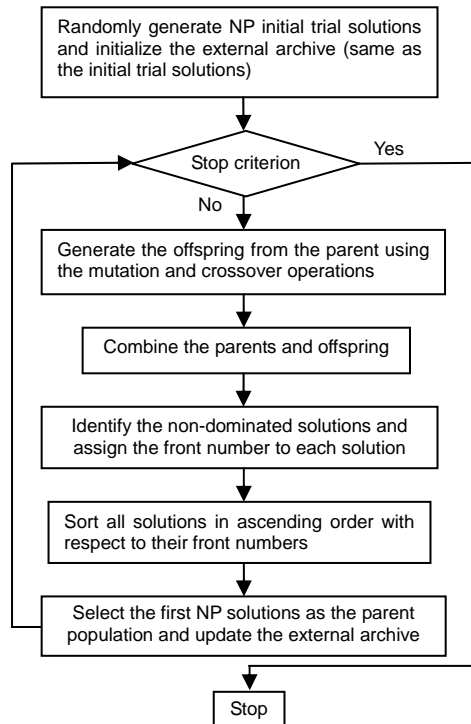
Randomly generate NP initial trial solutions and initialize the external archive (same as the initial trial solutions)

Stop criterion

Yes

No

Generate the offspring from the parent using the mutation and crossover operations

Combine the parents and offspring

Identify the non-dominated solutions and assign the front number to each solution

Sort all solutions in ascending order with respect to their front numbers

Select the first NP solutions as the parent population and update the external archive

Stop